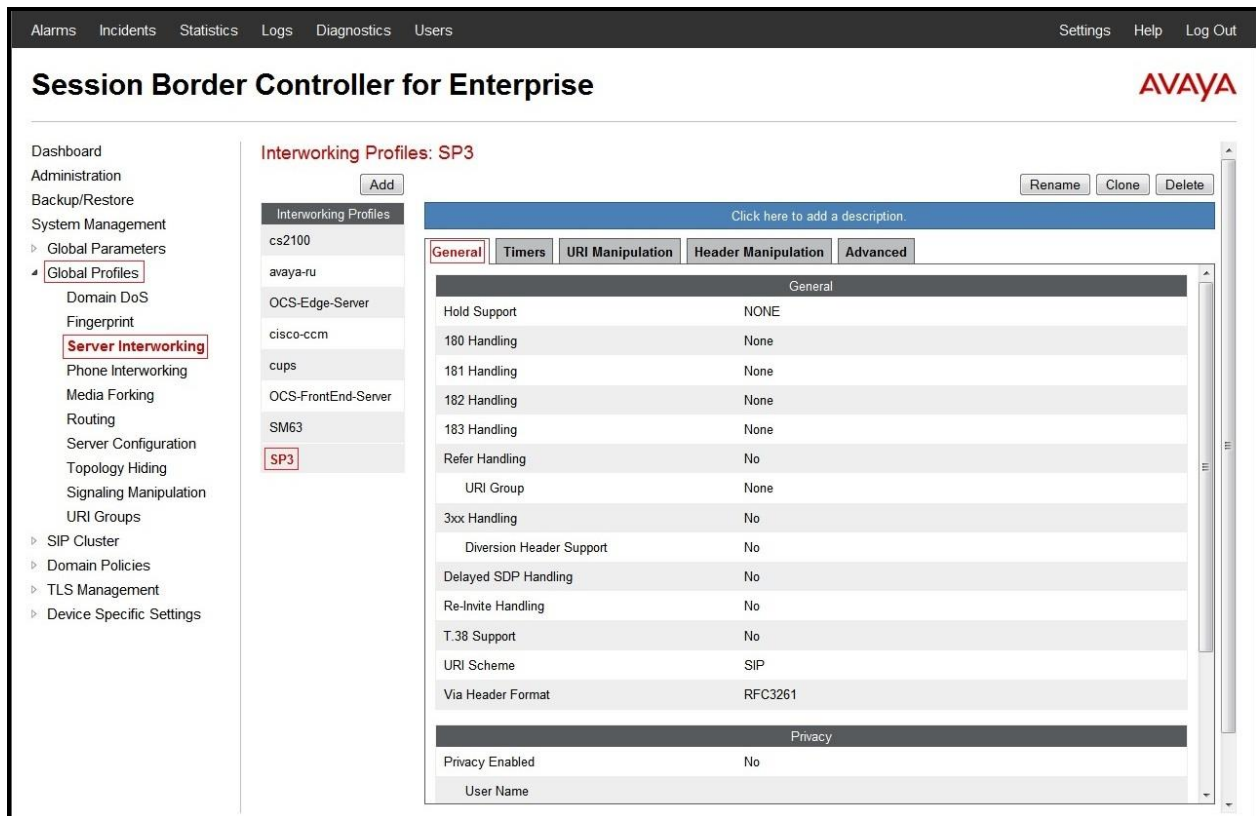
Alarms Incidents Statistics Logs Diagnostics Users

Settings Help Log Out

Session Border Controller for Enterprise

AVAYA

Dashboard
Administration
Backup/Restore
System Management
Global Parameters
Global Profiles
Domain DoS
Fingerprint
Server Interworking
Phone Interworking
Media Forking
Routing
Server Configuration
Topology Hiding
Signaling Manipulation
URI Groups
SIP Cluster
Domain Policies
TLS Management
Device Specific Settings

Interworking Profiles: SP3

Add

Rename Clone Delete

Interworking Profiles
cs2100
avaya-ru
OCS-Edge-Server
cisco-ccm
cups
OCS-FrontEnd-Server
SM63
SP3

Click here to add a description.

General Timers URI Manipulation Header Manipulation Advanced

| General | |
|---|---|
| Hold Support | NONE |
| 180 Handling | None |
| 181 Handling | None |
| 182 Handling | None |
| 183 Handling | None |
| Refer Handling | No |
| URI Group | None |
| 3xx Handling | No |
| Diversion Header Support | No |
| Delayed SDP Handling | No |
| Re-Invite Handling | No |
| T.38 Support | No |
| URI Scheme | SIP |
| Via Header Format | RFC3261 |

| Privacy | |
|---|---|
| Privacy Enabled | No |
| User Name | |